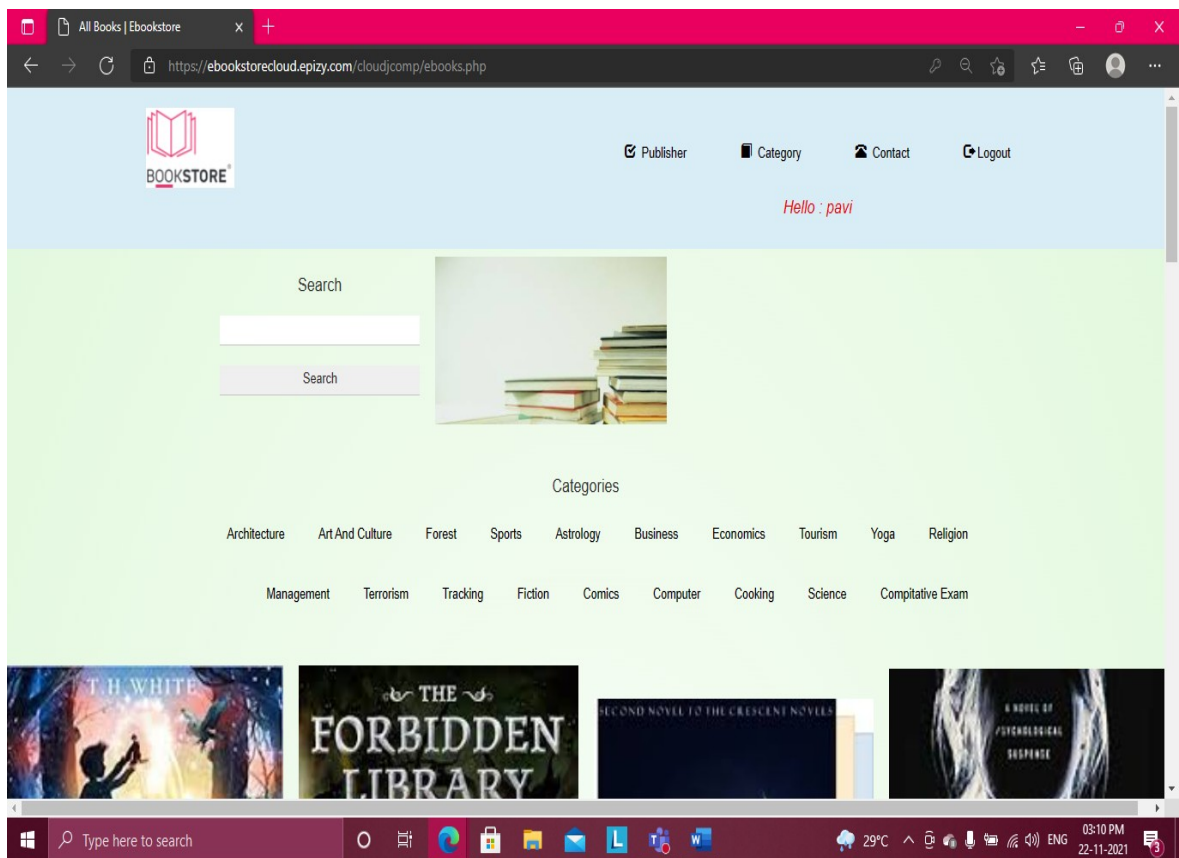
All Books | Ebookstore

https://ebookstorecloud.epizy.com/cloudjcomp/ebooks.php

BOOKSTORE

Publisher
Category
Contact
Logout

Hello : pavi

Search

Search

Categories

Architecture Art And Culture Forest Sports Astrology Business Economics Tourism Yoga Religion

Management Terrorism Tracking Fiction Comics Computer Cooking Science Compitative Exam

T.H WHITE

THE FORBIDDEN LIBRARY

SECOND NOVEL TO THE CRESCENT NOVELS

A NOVEL OF PSYCHOLOGICAL SUSPENSE

Type here to search

29°C ENG 03:10 PM 22-11-2021